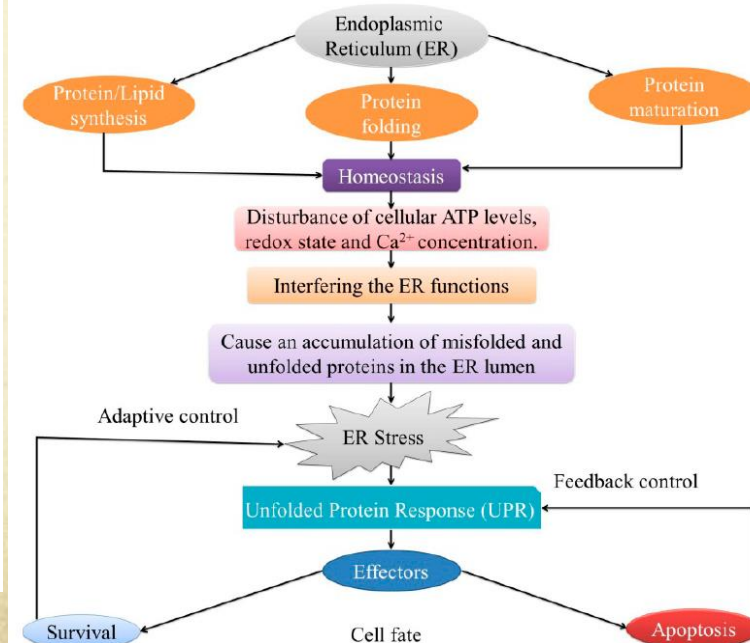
Endoplasmic Reticulum (ER)

Protein/Lipid synthesis

Protein folding

Protein maturation

Homeostasis

Disturbance of cellular ATP levels, redox state and $Ca^{2+}$ concentration.

Interfering the ER functions

Cause an accumulation of misfolded and unfolded proteins in the ER lumen

Adaptive control

ER Stress

Feedback control

Unfolded Protein Response (UPR)

Effectors

Survival

Cell fate

Apoptosis